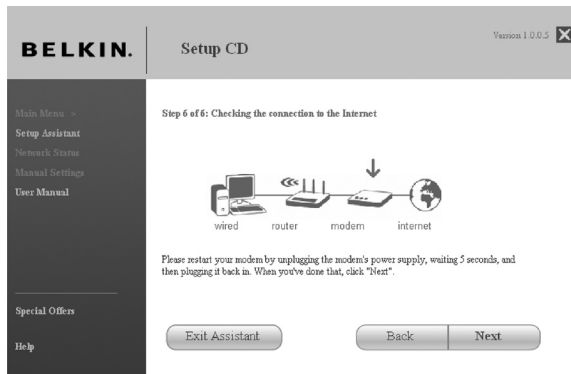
BELKIN.

Setup CD

Version 1.0.0.5

Main Menu »
Setup Assistant
Network Status
Manual Settings
User Manual

Special Offers

Help

Step 6 of 6: Checking the connection to the Internet

wired
router
modem
internet

Please restart your modem by unplugging the modem's power supply, waiting 5 seconds, and then plugging it back in. When you've done that, click "Next".

Exit Assistant

Back

Next